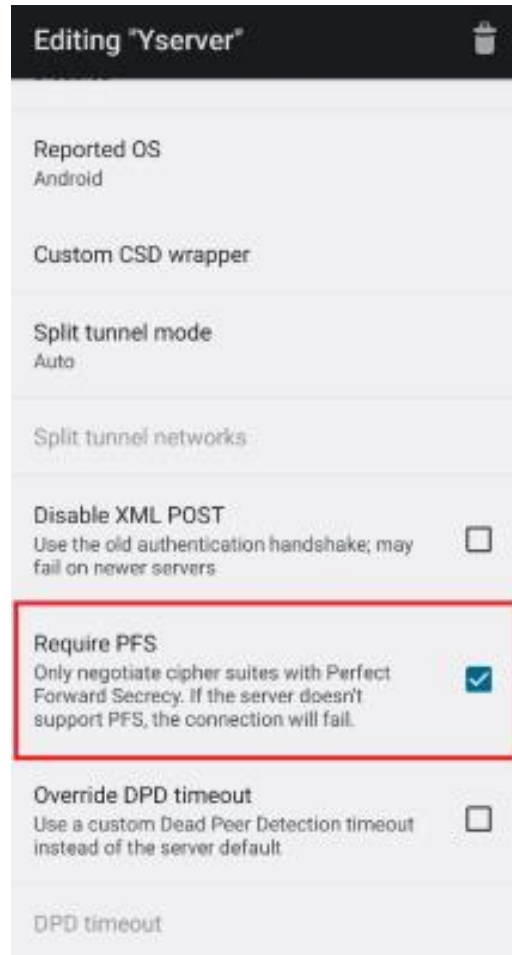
Editing "Yserver"

Reported OS
Android

Custom CSD wrapper

Split tunnel mode
Auto

Split tunnel networks

Disable XML POST
Use the old authentication handshake; may fail on newer servers

Require PFS
Only negotiate cipher suites with Perfect Forward Secrecy. If the server doesn't support PFS, the connection will fail.

Override DPD timeout
Use a custom Dead Peer Detection timeout instead of the server default

DPD timeout